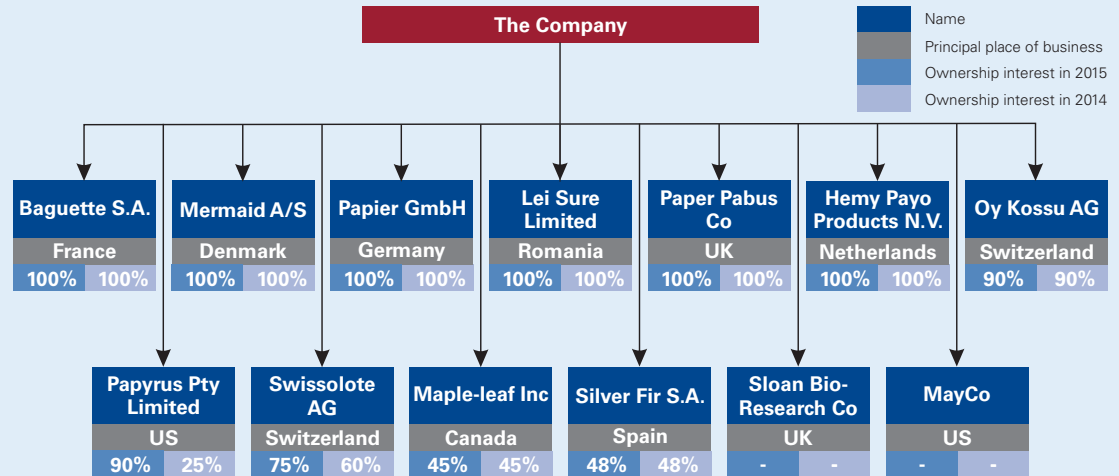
The Company

Name
Principal place of business
Ownership interest in 2015
Ownership interest in 2014

| Baguette S.A. | Mermaid A/S | Papier GmbH | Lei Sure Limited | Paper Pabus Co | Hemy Payo Products N.V. | Oy Kossu AG |
|---|---|---|---|---|---|---|
| France | Denmark | Germany | Romania | UK | Netherlands | Switzerland |
| 100% 100% | 100% 100% | 100% 100% | 100% 100% | 100% 100% | 100% 100% | 90% 90% |

| Papyrus Pty Limited | Swissolote AG | Maple-leaf Inc | Silver Fir S.A. | Sloan Bio-Research Co | MayCo |
|---|---|---|---|---|---|
| US | Switzerland | Canada | Spain | UK | US |
| 90% 25% | 75% 60% | 45% 45% | 48% 48% | - - | - - |